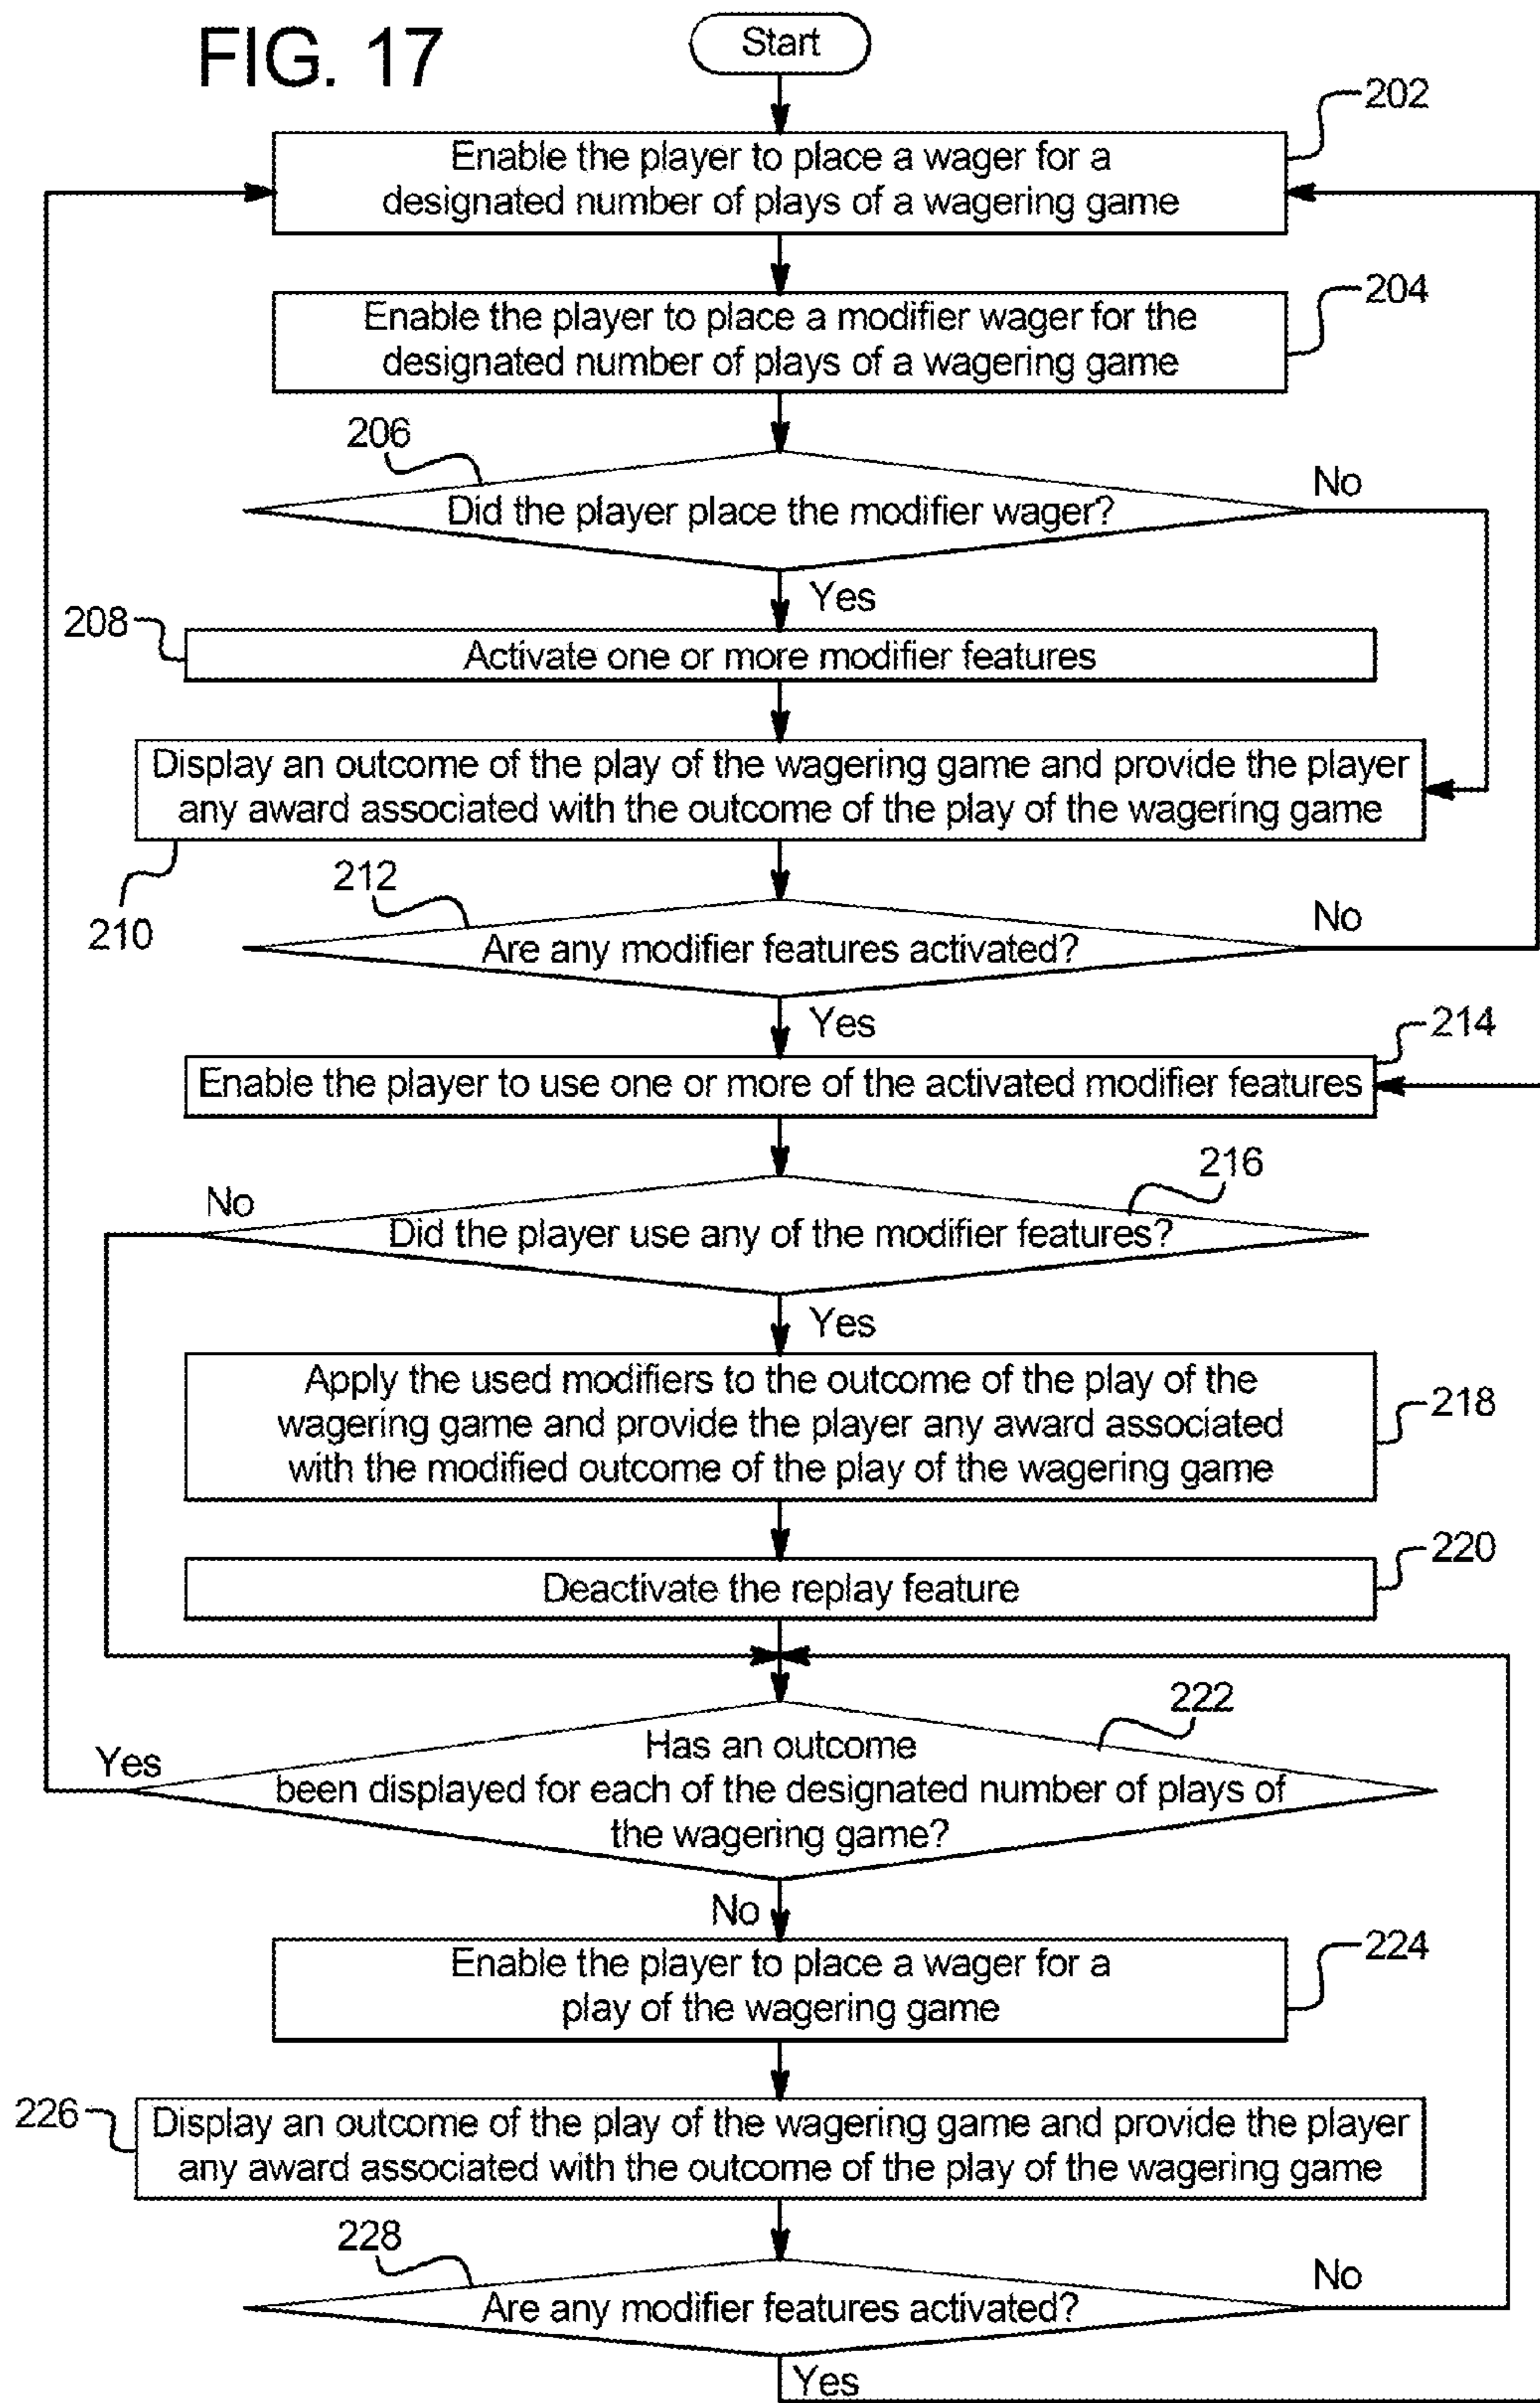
FIG. 17

Start

202

Enable the player to place a wager for a designated number of plays of a wagering game

204

Enable the player to place a modifier wager for the designated number of plays of a wagering game

206

Did the player place the modifier wager?

No

Yes

208

Activate one or more modifier features

Display an outcome of the play of the wagering game and provide the player any award associated with the outcome of the play of the wagering game

210

212

Are any modifier features activated?

No

Yes

214

Enable the player to use one or more of the activated modifier features

216

No

Did the player use any of the modifier features?

Yes

Apply the used modifiers to the outcome of the play of the wagering game and provide the player any award associated with the modified outcome of the play of the wagering game

218

220

Deactivate the replay feature

222

Yes

Has an outcome been displayed for each of the designated number of plays of the wagering game?

No

224

Enable the player to place a wager for a play of the wagering game

226

Display an outcome of the play of the wagering game and provide the player any award associated with the outcome of the play of the wagering game

228

Are any modifier features activated?

No

Yes